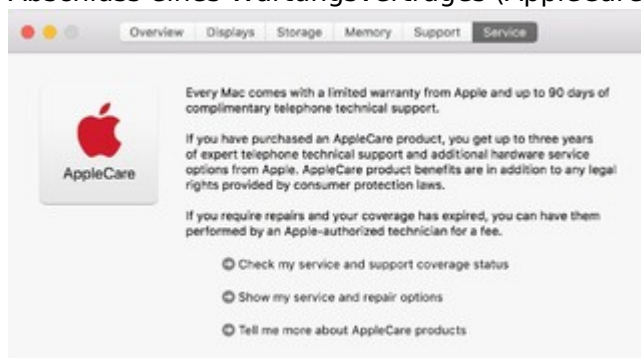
Abschluss eines Wartungsvertrages (AppleCar

Overview Displays Storage Memory Support Service

AppleCare

Every Mac comes with a limited warranty from Apple and up to 90 days of complimentary telephone technical support.

If you have purchased an AppleCare product, you get up to three years of expert telephone technical support and additional hardware service options from Apple. AppleCare product benefits are in addition to any legal rights provided by consumer protection laws.

If you require repairs and your coverage has expired, you can have them performed by an Apple-authorized technician for a fee.

Check my service and support coverage status

Show my service and repair options

Tell me more about AppleCare products